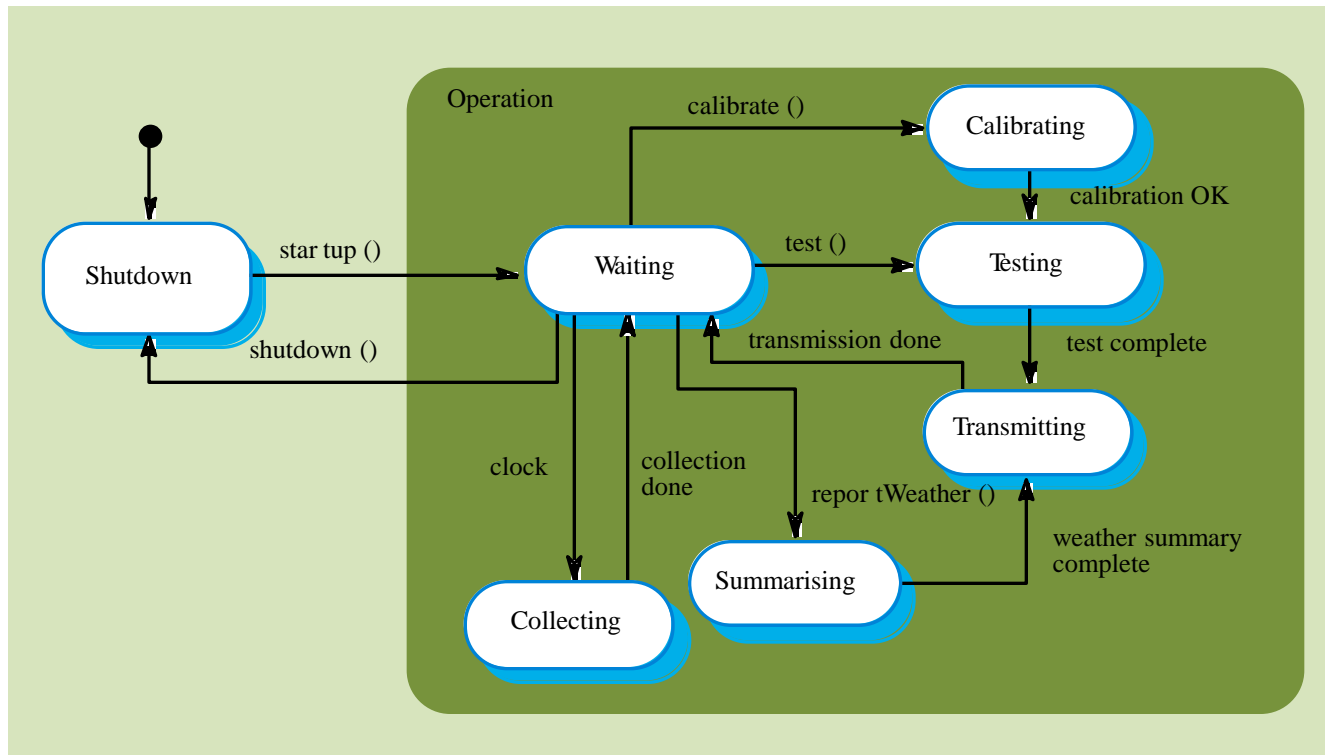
Operation

calibrate ()

Calibrating

calibration OK

Shutdown

star tup ()

Waiting

test ()

Testing

shutdown ()

transmission done

test complete

Transmitting

clock

collection done

repor tWeather ()

weather summary complete

Summarising

Collecting